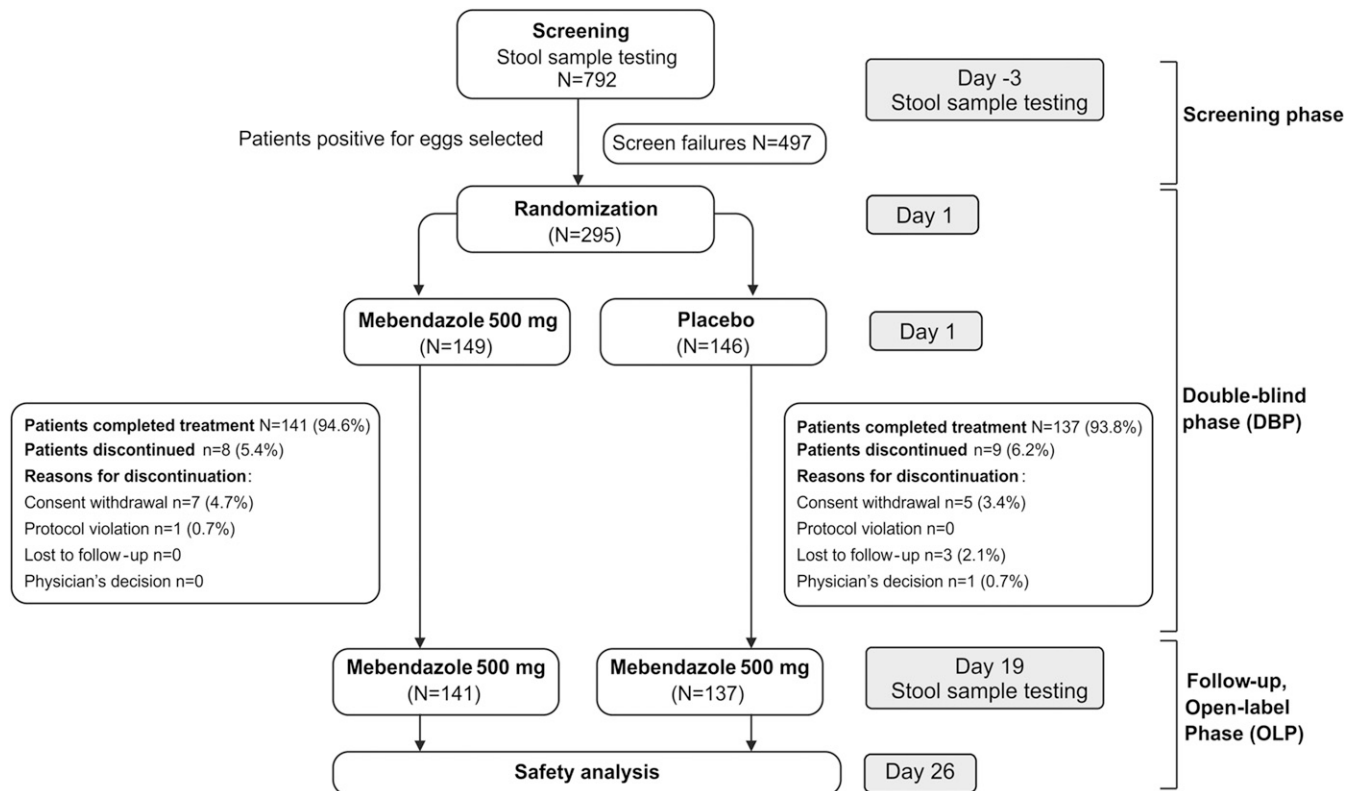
Screening
Stool sample testing
N=792

Day -3
Stool sample testing

Screening phase

Patients positive for eggs selected

Screen failures N=497

Randomization
(N=295)

Day 1

Mebendazole 500 mg
(N=149)

Placebo
(N=146)

Day 1

Double-blind phase (DBP)

Patients completed treatment N=141 (94.6%)
Patients discontinued n=8 (5.4%)
Reasons for discontinuation:
Consent withdrawal n=7 (4.7%)
Protocol violation n=1 (0.7%)
Lost to follow-up n=0
Physician's decision n=0

Patients completed treatment N=137 (93.8%)
Patients discontinued n=9 (6.2%)
Reasons for discontinuation:
Consent withdrawal n=5 (3.4%)
Protocol violation n=0
Lost to follow-up n=3 (2.1%)
Physician's decision n=1 (0.7%)

Mebendazole 500 mg
(N=141)

Mebendazole 500 mg
(N=137)

Day 19
Stool sample testing

Follow-up, Open-label Phase (OLP)

Safety analysis

Day 26